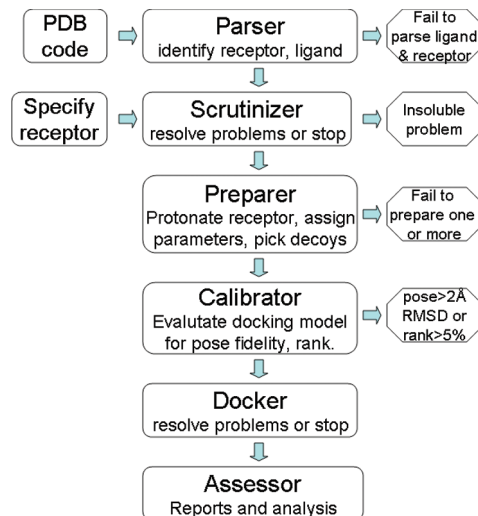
PDB code

Parser
identify receptor, ligand

Fail to parse ligand & receptor

Specify receptor

Scrutinizer
resolve problems or stop

Insoluble problem

Preparer
Protonate receptor, assign parameters, pick decoys

Fail to prepare one or more

Calibrator
Evalutate docking model for pose fidelity, rank.

pose>2Å RMSD or rank>5%

Docker
resolve problems or stop

Assessor
Reports and analysis